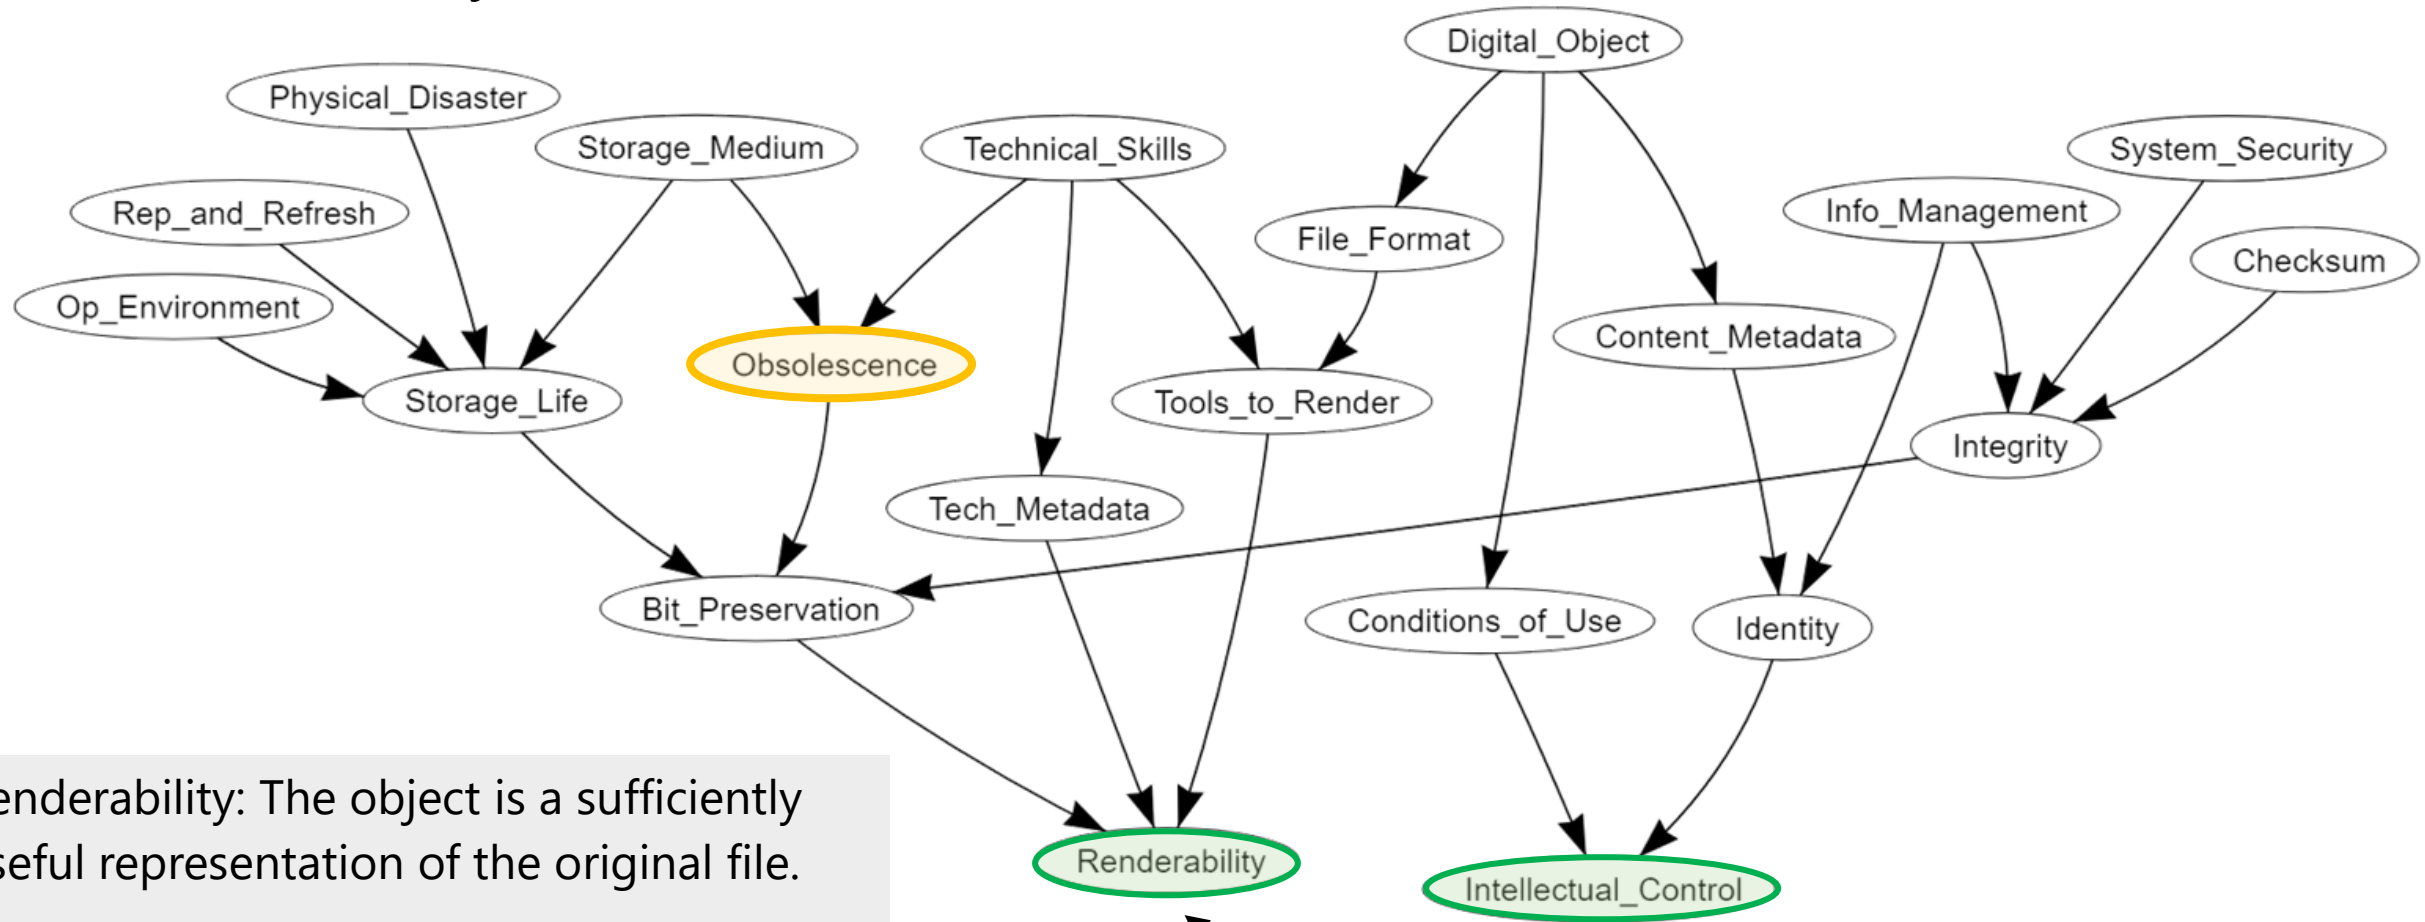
Digital_Object

Physical_Disaster

Storage_Medium

Technical_Skills

System_Security

Rep_and_Refresh

File_Format

Info_Management

Checksum

Op_Environment

Content_Metadata

Obsolescence

Storage_Life

Tools_to_Render

Integrity

Tech_Metadata

Bit_Preservation

Conditions_of_Use

Identity

enderability: The object is a sufficiently seful representation of the original file.

Renderability

Intellectual_Control